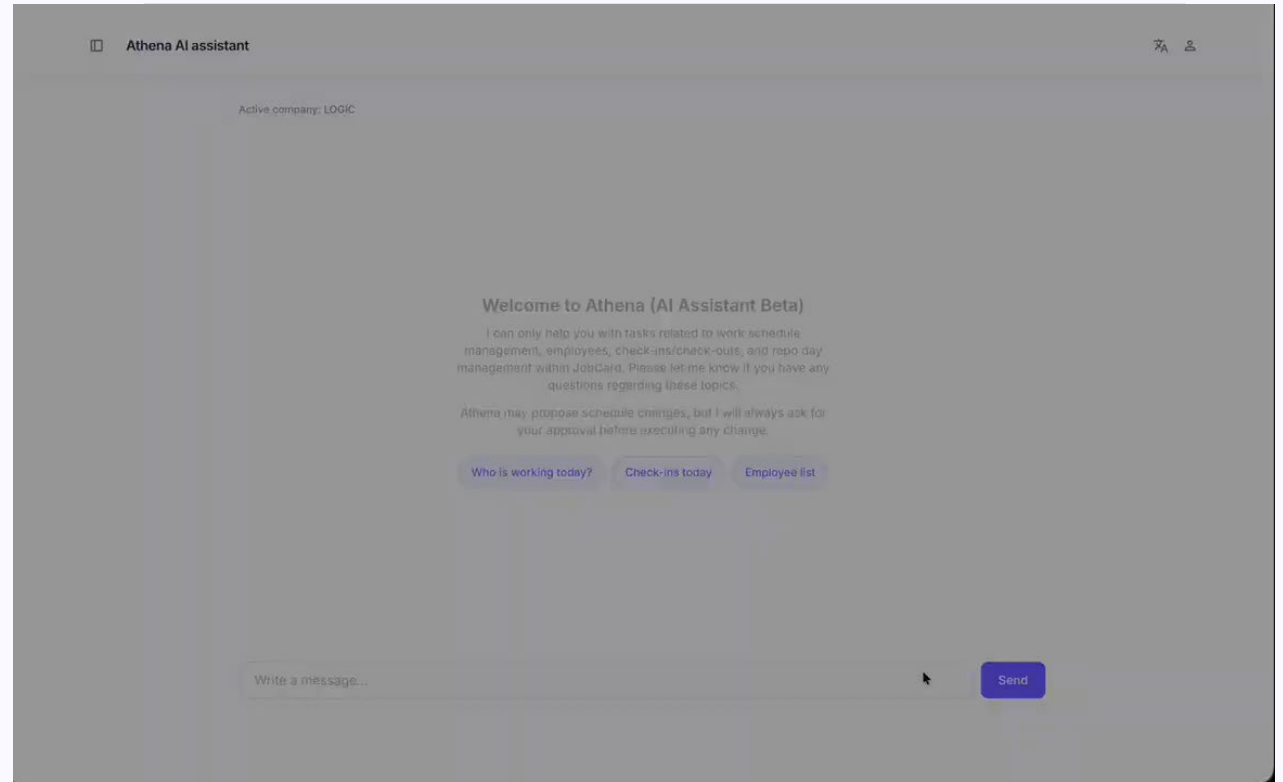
Athena AI assistant

Active company: LOGIC

Welcome to Athena (AI Assistant Beta)

I can only help you with tasks related to work schedule management, employees, check-ins/check-outs, and repo day management within JobCard. Please let me know if you have any questions regarding these topics.

Athena may propose schedule changes, but I will always ask for your approval before executing any change.

Who is working today?

Check-ins today

Employee list

Write a message...

Send